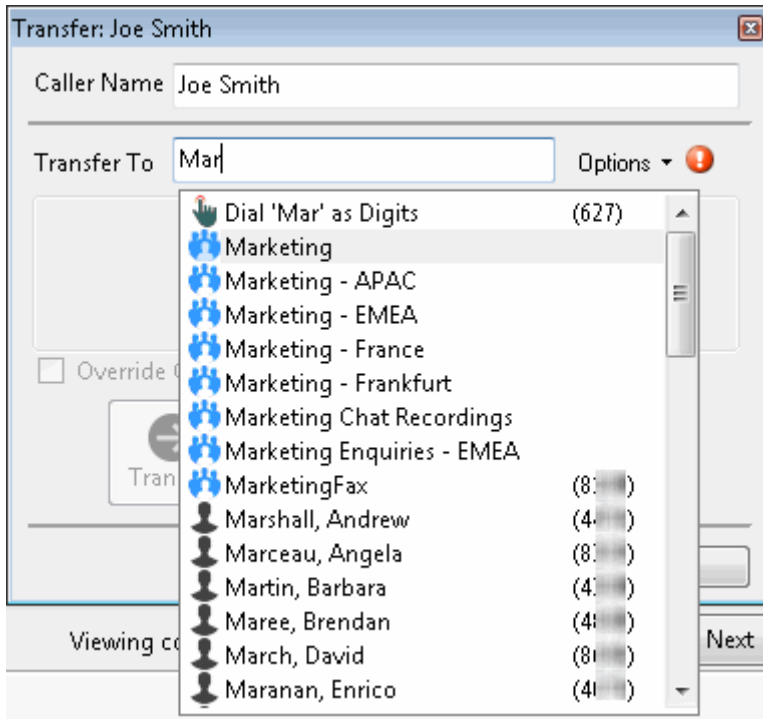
Transfer: Joe Smith

Caller Name Joe Smith

Transfer To Mar

Options

Dial 'Mar' as Digits (627)
Marketing
Marketing - APAC
Marketing - EMEA
Marketing - France
Marketing - Frankfurt
Marketing Chat Recordings
Marketing Enquiries - EMEA
MarketingFax (8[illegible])
Marshall, Andrew (4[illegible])
Marceau, Angela (8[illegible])
Martin, Barbara (4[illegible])
Maree, Brendan (4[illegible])
March, David (8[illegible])
Maranan, Enrico (4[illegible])

Override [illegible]

Tran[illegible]

Viewing c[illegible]

Next